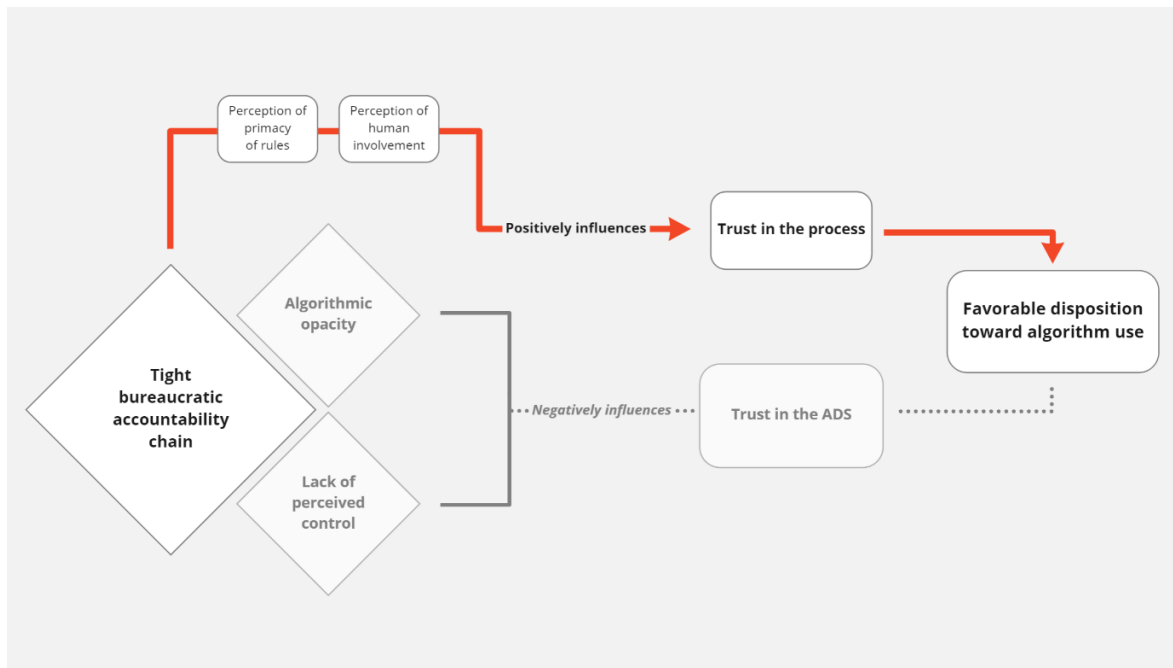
Perception of primacy of rules

Perception of human involvement

Positively influences

Trust in the process

Favorable disposition toward algorithm use

Tight bureaucratic accountability chain

Algorithmic opacity

Lack of perceived control

Negatively influences

Trust in the ADS